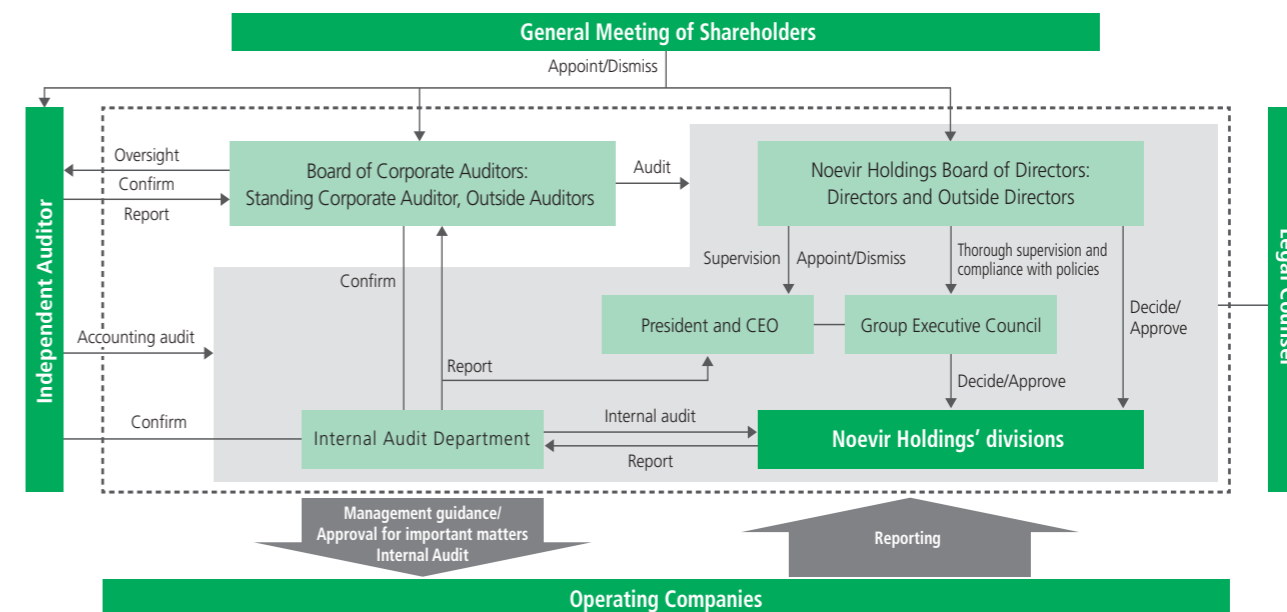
General Meeting of Shareholders

Appoint/Dismiss

Independent Auditor

Oversight

Confirm

Report

Board of Corporate Auditors: Standing Corporate Auditor, Outside Auditors

Audit

Noevir Holdings Board of Directors: Directors and Outside Directors

Supervision

Appoint/Dismiss

Thorough supervision and compliance with policies

Confirm

Accounting audit

President and CEO

Group Executive Council

Decide/ Approve

Report

Decide/Approve

Confirm

Internal Audit Department

Internal audit

Report

Noevir Holdings' divisions

Legal Counsel

Management guidance/ Approval for important matters Internal Audit

Reporting

Operating Companies